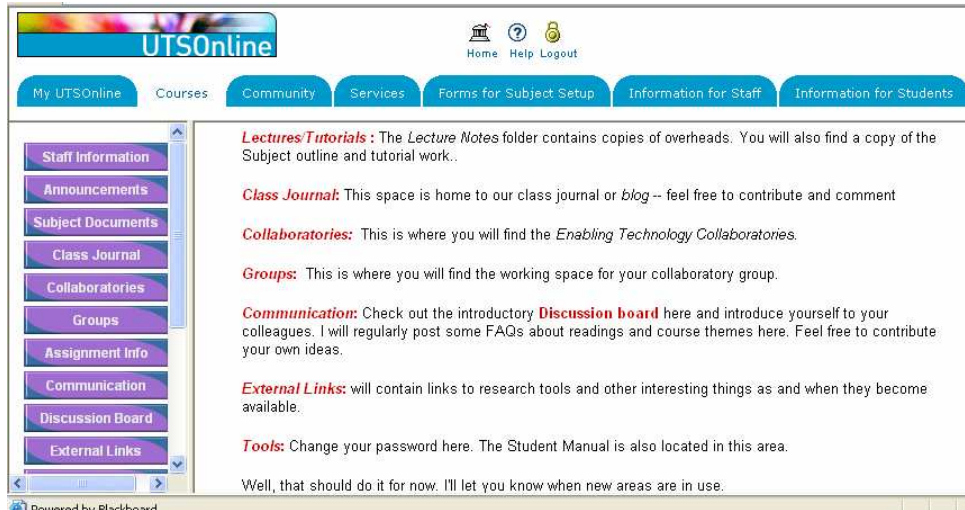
UTSOnline

Home Help Logout

My UTSOnline | Courses | Community | Services | Forms for Subject Setup | Information for Staff | Information for Students

Staff Information
Announcements
Subject Documents
Class Journal
Collaboratories
Groups
Assignment Info
Communication
Discussion Board
External Links

Lectures/Tutorials : The Lecture Notes folder contains copies of overheads. You will also find a copy of the Subject outline and tutorial work..

Class Journal: This space is home to our class journal or blog -- feel free to contribute and comment

Collaboratories: This is where you will find the Enabling Technology Collaboratories.

Groups: This is where you will find the working space for your collaboratory group.

Communication: Check out the introductory Discussion board here and introduce yourself to your colleagues. I will regularly post some FAQs about readings and course themes here. Feel free to contribute your own ideas.

External Links: will contain links to research tools and other interesting things as and when they become available.

Tools: Change your password here. The Student Manual is also located in this area.

Well, that should do it for now. I'll let you know when new areas are in use.

Powered by Blackboard